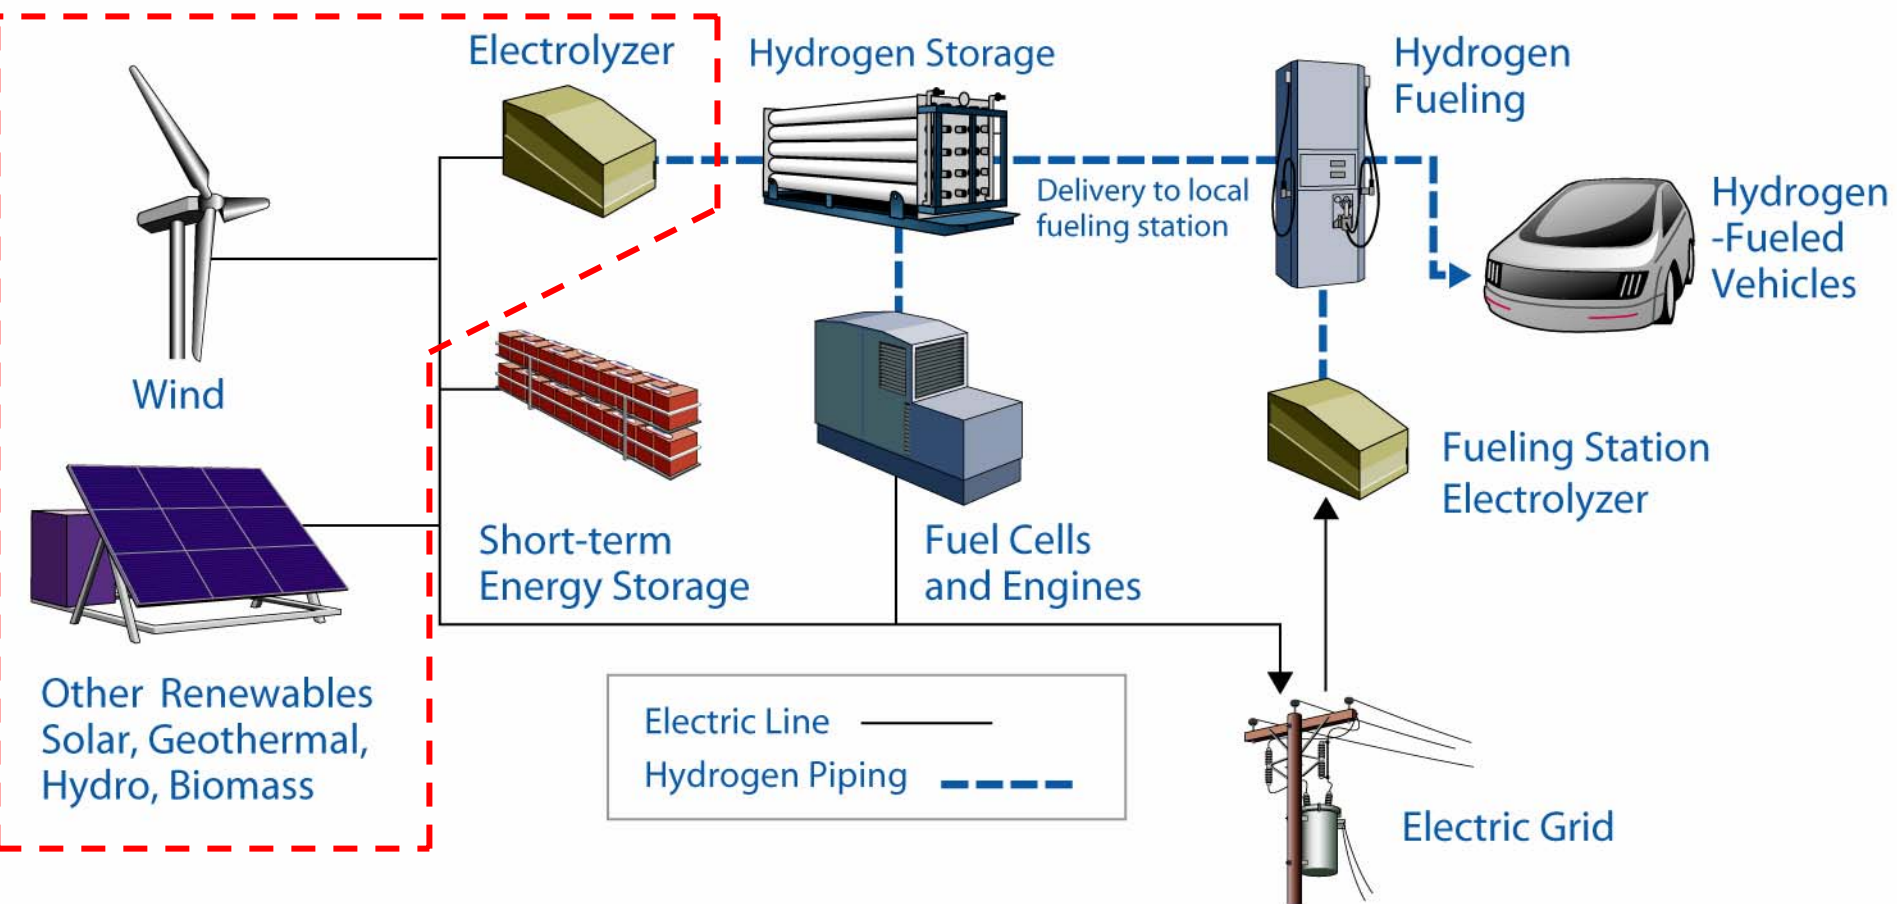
Electrolyzer

Hydrogen Storage

Hydrogen Fueling

Hydrogen -Fueled Vehicles

Delivery to local fueling station

Wind

Short-term Energy Storage

Fuel Cells and Engines

Fueling Station Electrolyzer

Other Renewables Solar, Geothermal, Hydro, Biomass

Electric Line

Hydrogen Piping

Electric Grid